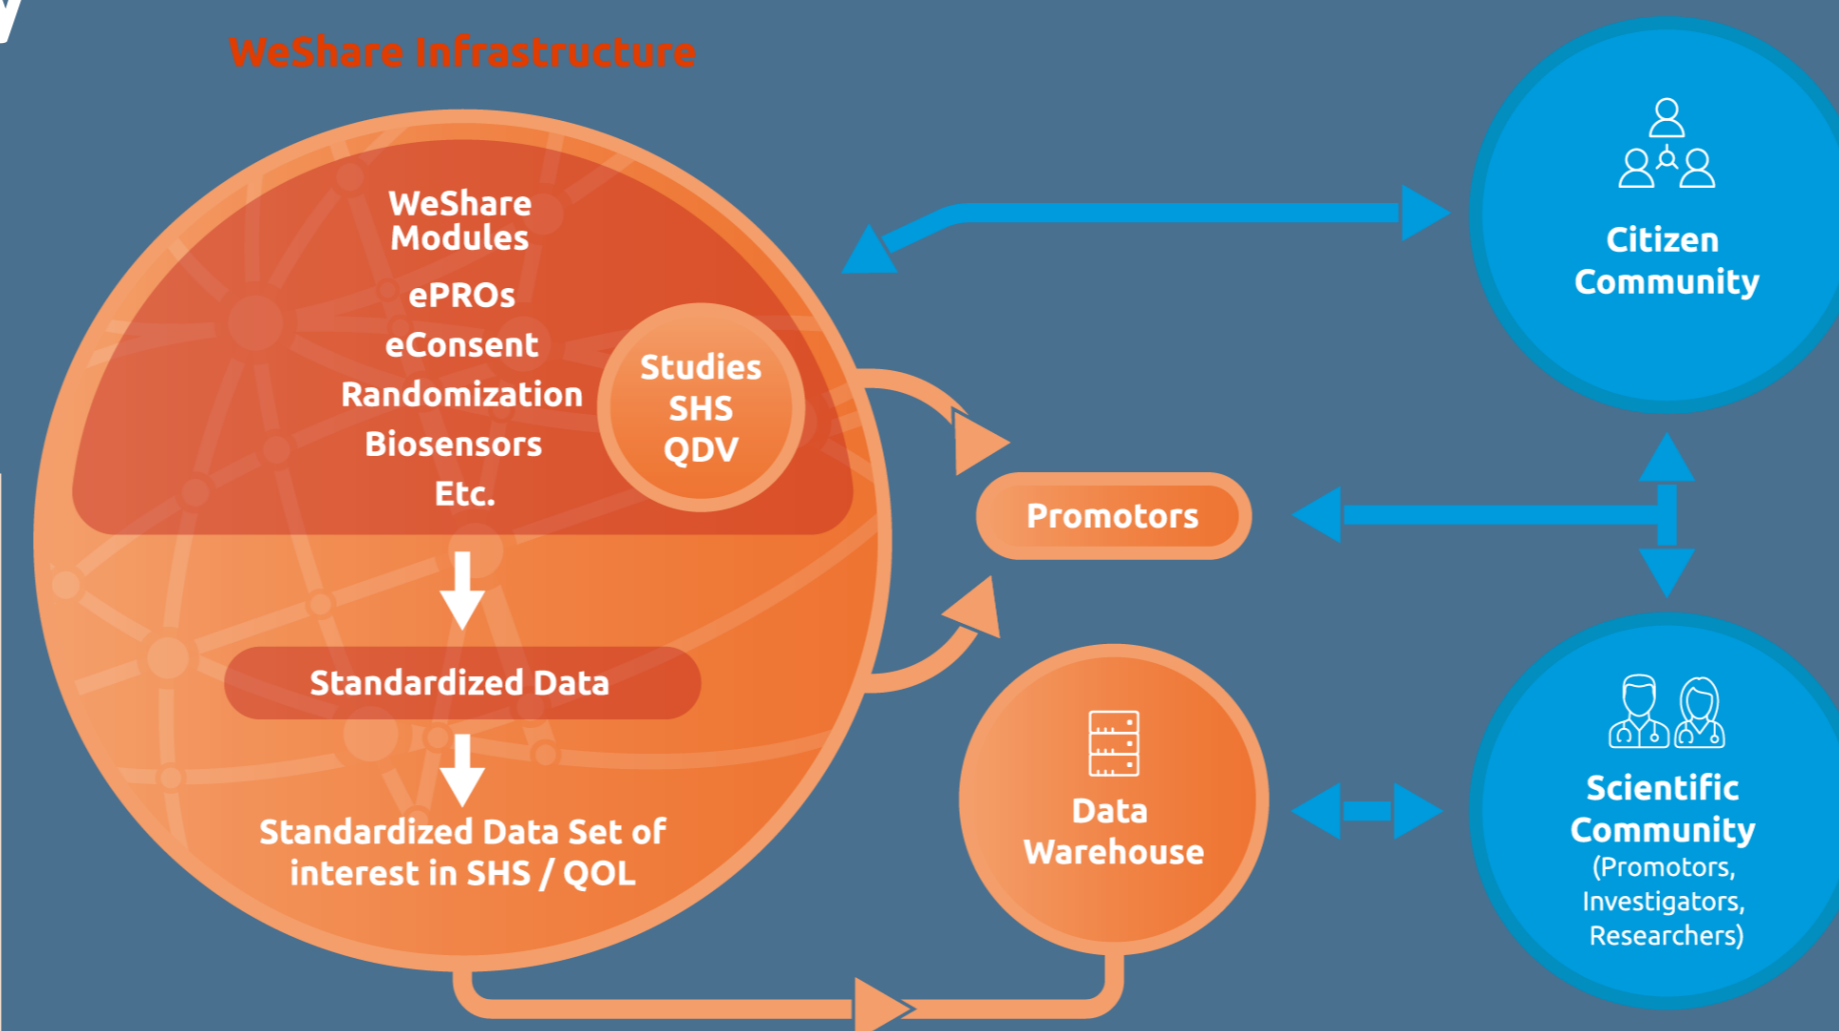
WeShare Infrastructure

WeShare Modules

ePROs
eConsent
Randomization
Biosensors
Etc.

Studies
SHS
QDV

Standardized Data

Standardized Data Set of interest in SHS / QOL

Promotors

Data Warehouse

Citizen Community

Scientific Community
(Promotors, Investigators, Researchers)